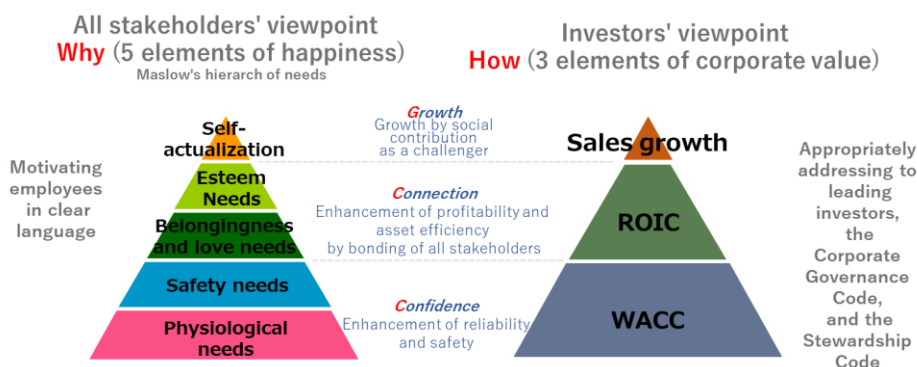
All stakeholders' viewpoint
Why (5 elements of happiness)
Maslow's hierarch of needs

Investors' viewpoint
How (3 elements of corporate value)

Motivating employees in clear language

Self-actualization
Esteem Needs
Belongingness and love needs
Safety needs
Physiological needs

Growth
Growth by social contribution as a challenger

Connection
Enhancement of profitability and asset efficiency by bonding of all stakeholders

Confidence
Enhancement of reliability and safety

Sales growth
ROIC
WACC

Appropriately addressing to leading investors, the Corporate Governance Code, and the Stewardship Code